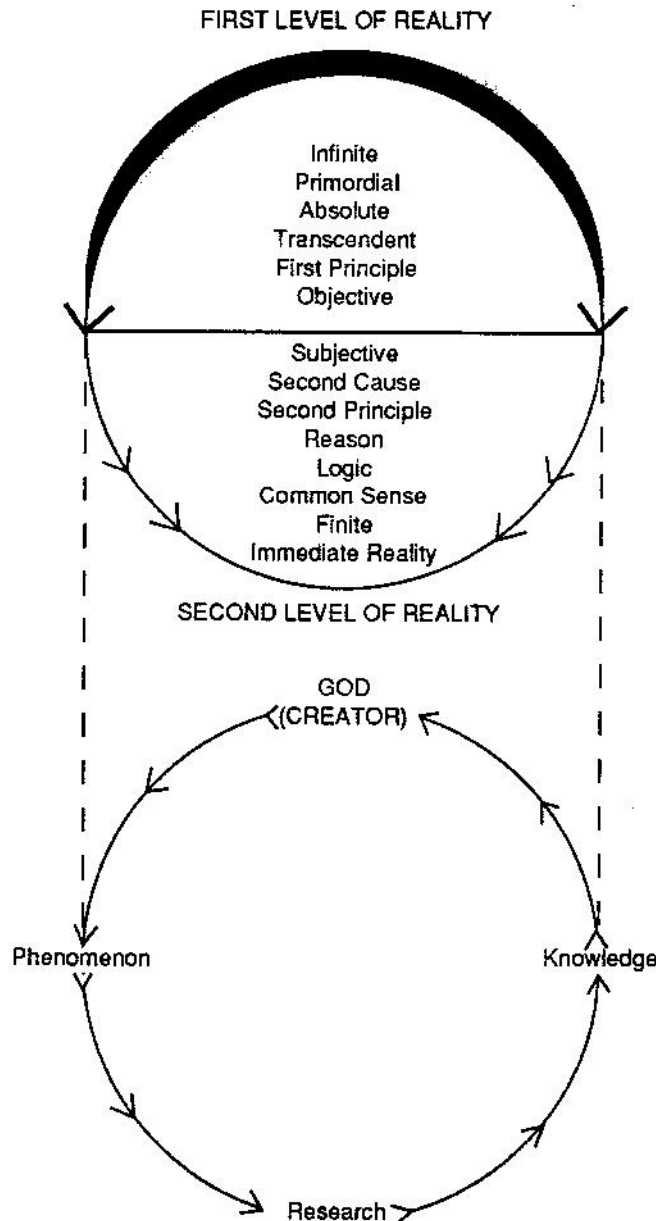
FIRST LEVEL OF REALITY

Infinite
Primordial
Absolute
Transcendent
First Principle
Objective

Subjective
Second Cause
Second Principle
Reason
Logic
Common Sense
Finite
Immediate Reality

SECOND LEVEL OF REALITY

GOD
(CREATOR)

Phenomenon

Knowledge

Research